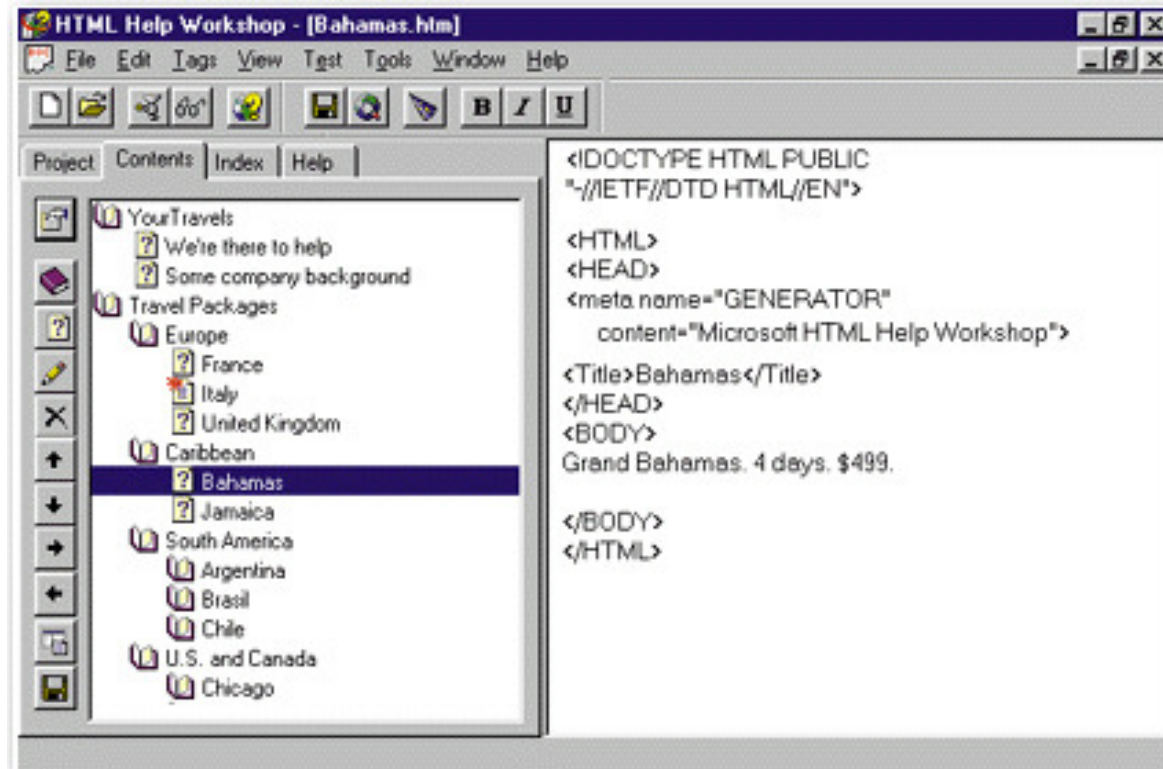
HTML Help Workshop - [Bahamas.htm]

File Edit Tags View Test Tools Window Help

B I U

Project Contents Index Help

YourTravels
We're there to help
Some company background
Travel Packages
Europe
France
Italy
United Kingdom
Caribbean
Bahamas
Jamaica
South America
Argentina
Brasil
Chile
U.S. and Canada
Chicago

<!DOCTYPE HTML PUBLIC "-//IETF//DTD HTML//EN">

<HTML>
<HEAD>
<meta name="GENERATOR" content="Microsoft HTML Help Workshop">

<Title>Bahamas</Title>
</HEAD>
<BODY>
Grand Bahamas. 4 days. $499.

</BODY>
</HTML>